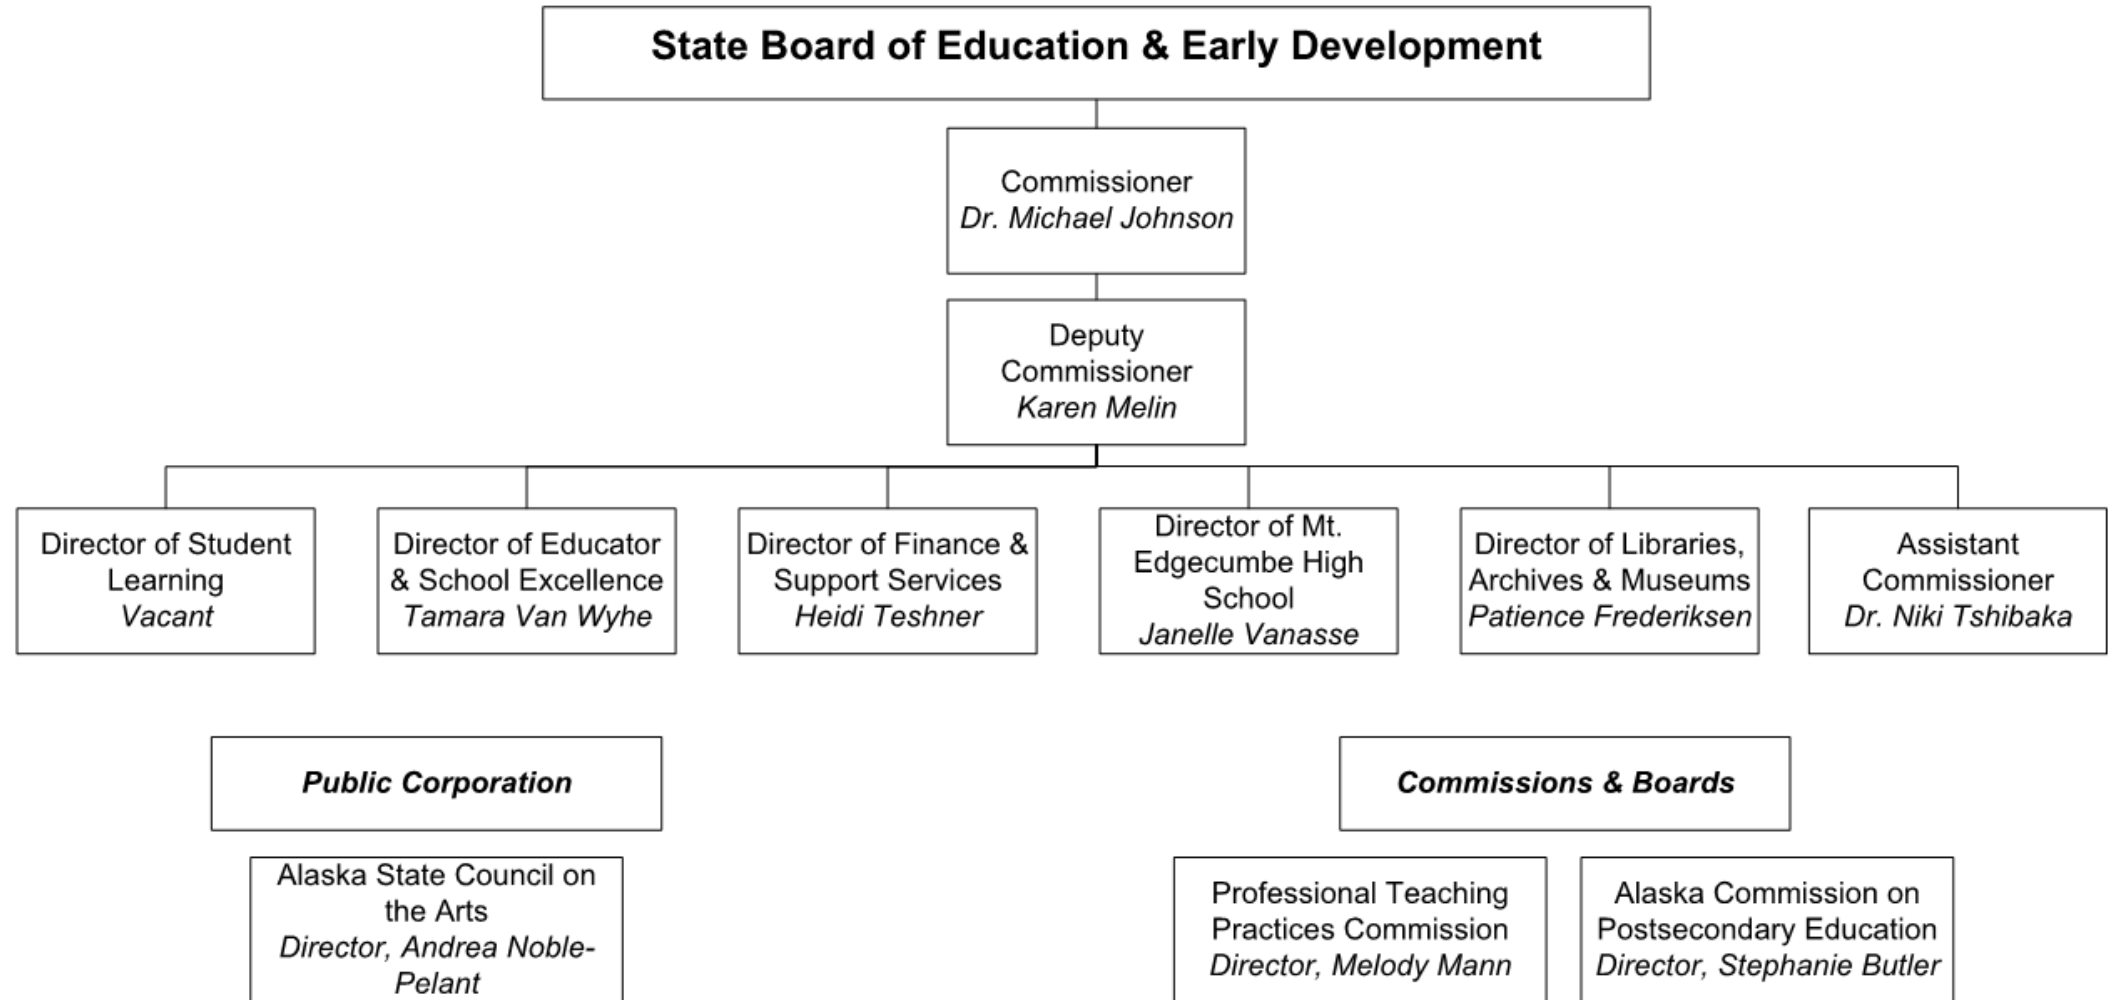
State Board of Education & Early Development

Commissioner
Dr. Michael Johnson

Deputy Commissioner
Karen Melin

Director of Student Learning
Vacant

Director of Educator & School Excellence
Tamara Van Wyhe

Director of Finance & Support Services
Heidi Teshner

Director of Mt. Edgecumbe High School
Janelle Vanasse

Director of Libraries, Archives & Museums
Patience Frederiksen

Assistant Commissioner
Dr. Niki Tshibaka

Public Corporation

Alaska State Council on the Arts
Director, Andrea Noble-Pelant

Commissions & Boards

Professional Teaching Practices Commission
Director, Melody Mann

Alaska Commission on Postsecondary Education
Director, Stephanie Butler